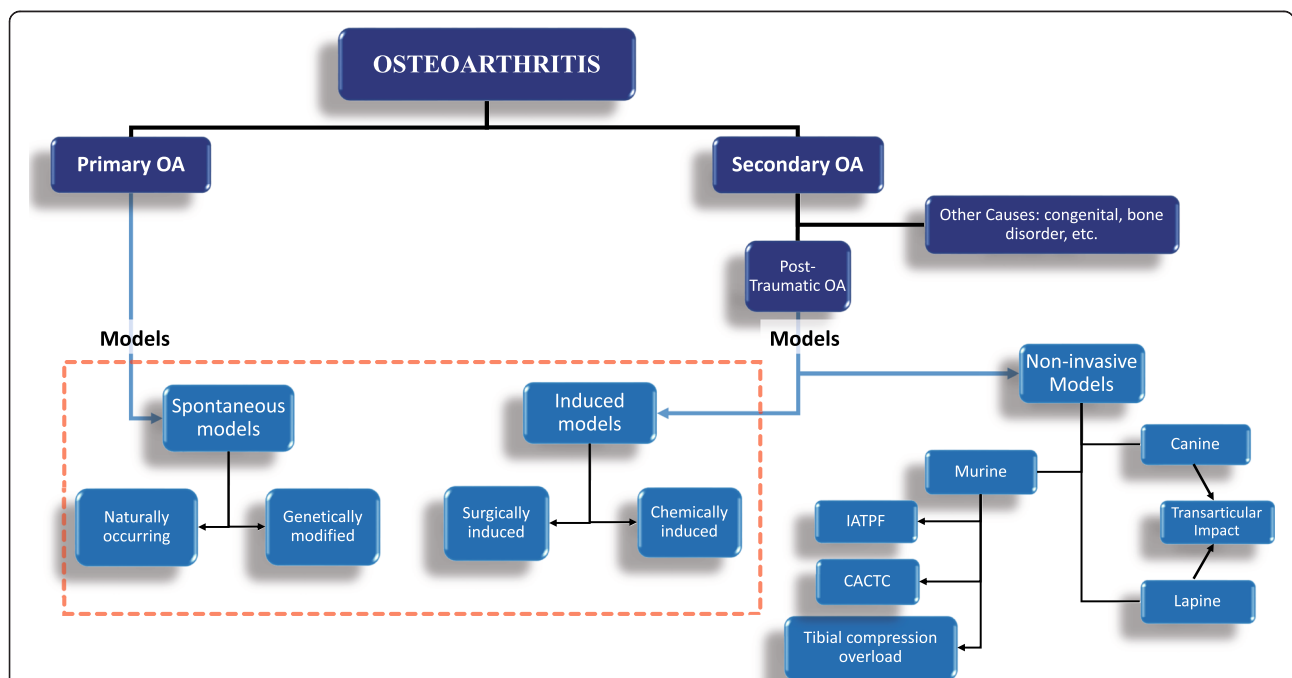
OSTEOARTHRITIS

Primary OA

Secondary OA

Other Causes: congenital, bone disorder, etc.

Post-Traumatic OA

Models

Models

Non-invasive Models

Spontaneous models

Induced models

Naturally occurring

Genetically modified

Surgically induced

Chemically induced

Canine

Murine

Transarticular Impact

IATPF

CACTC

Lapine

Tibial compression overload